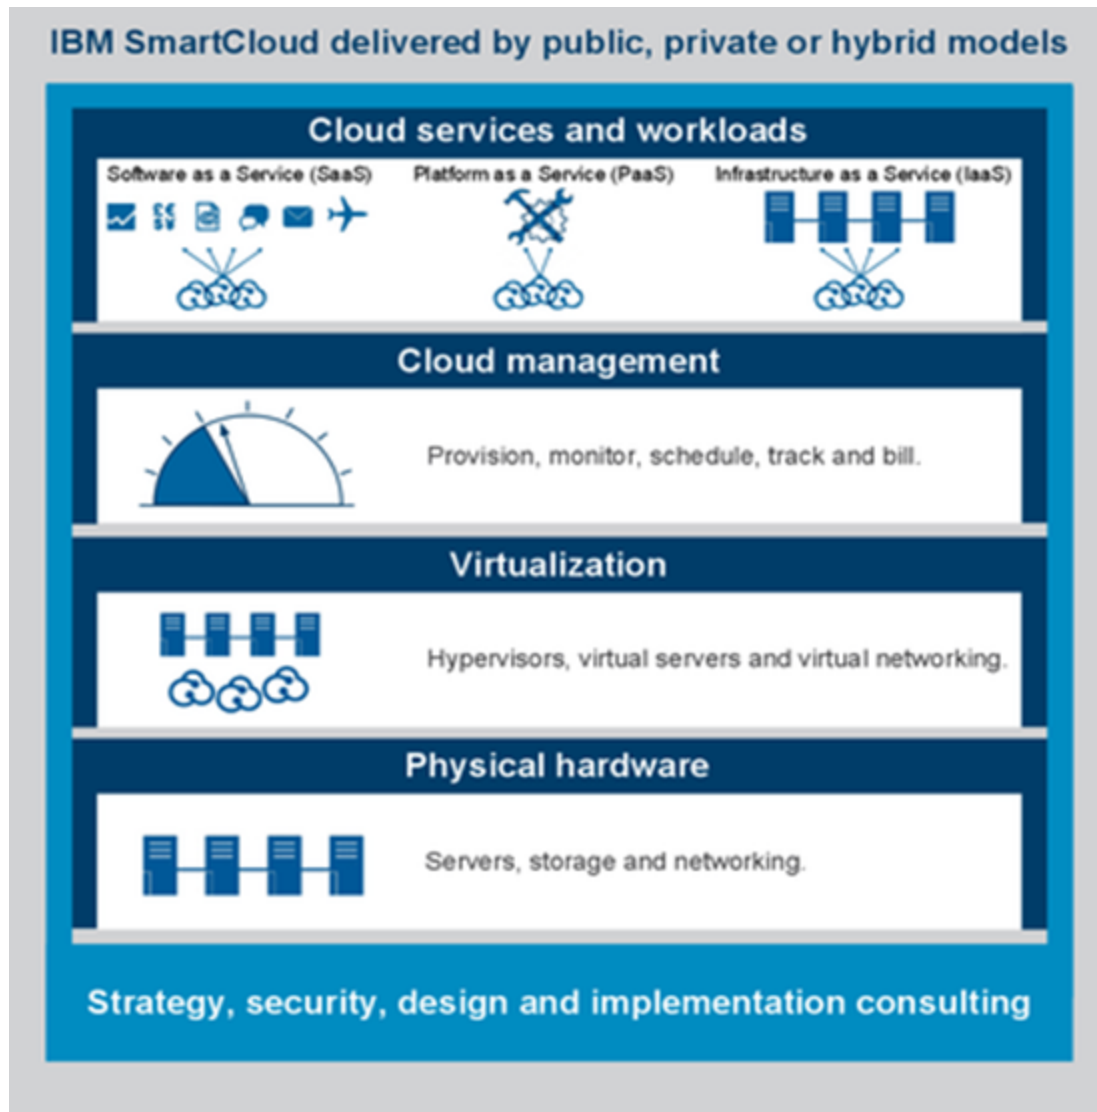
IBM SmartCloud delivered by public, private or hybrid models

Cloud services and workloads

Software as a Service (SaaS)

Platform as a Service (PaaS)

Infrastructure as a Service (IaaS)

Cloud management

Provision, monitor, schedule, track and bill.

Virtualization

Hypervisors, virtual servers and virtual networking.

Physical hardware

Servers, storage and networking.

Strategy, security, design and implementation consulting